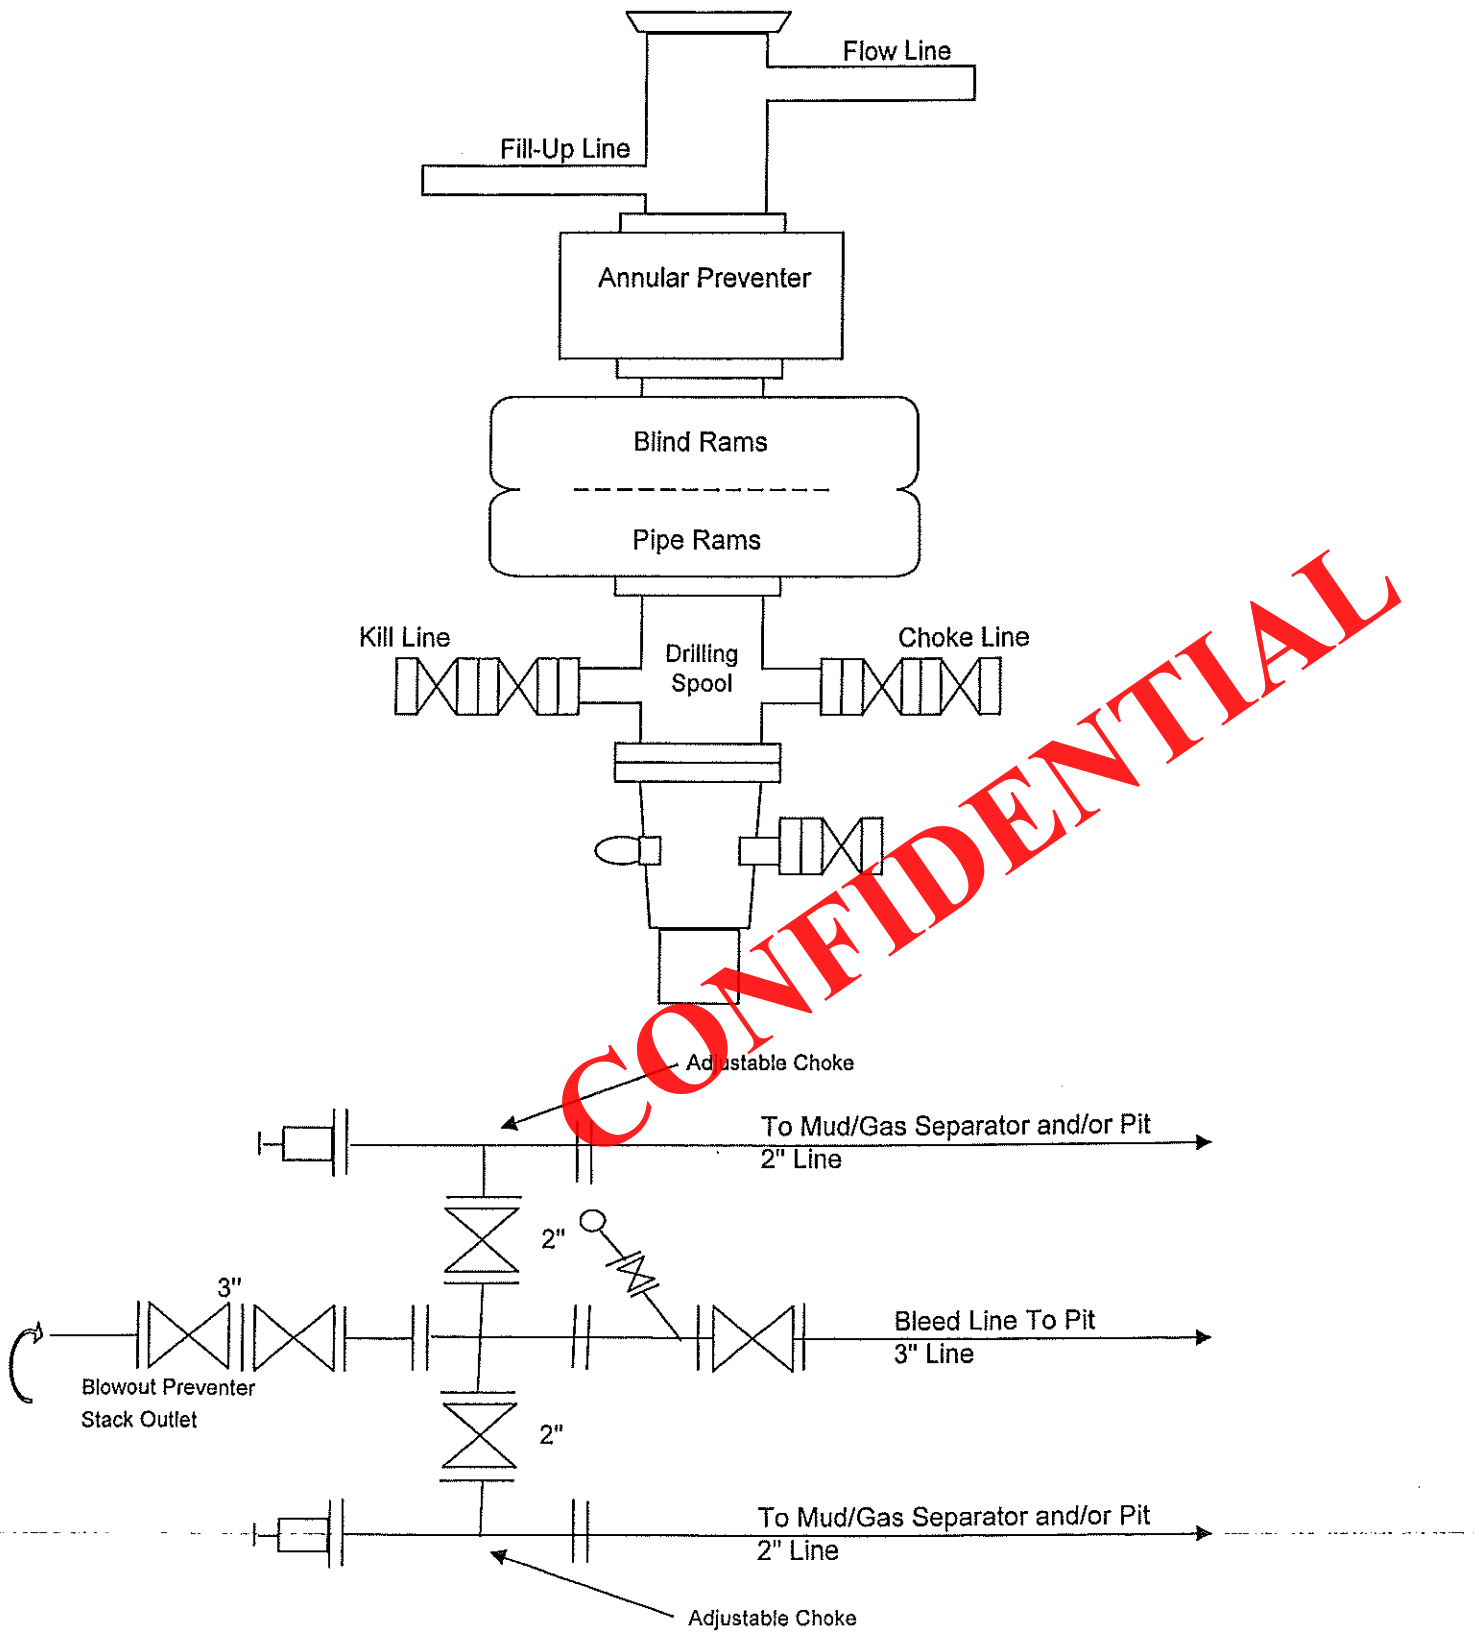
Flow Line

Fill-Up Line

Annular Preventer

Blind Rams

Pipe Rams

Kill Line

Drilling Spool

Choke Line

CONFIDENTIAL

Adjustable Choke

To Mud/Gas Separator and/or Pit
2" Line

2"

3"

Bleed Line To Pit
3" Line

Blowout Preventer
Stack Outlet

2"

To Mud/Gas Separator and/or Pit
2" Line

Adjustable Choke